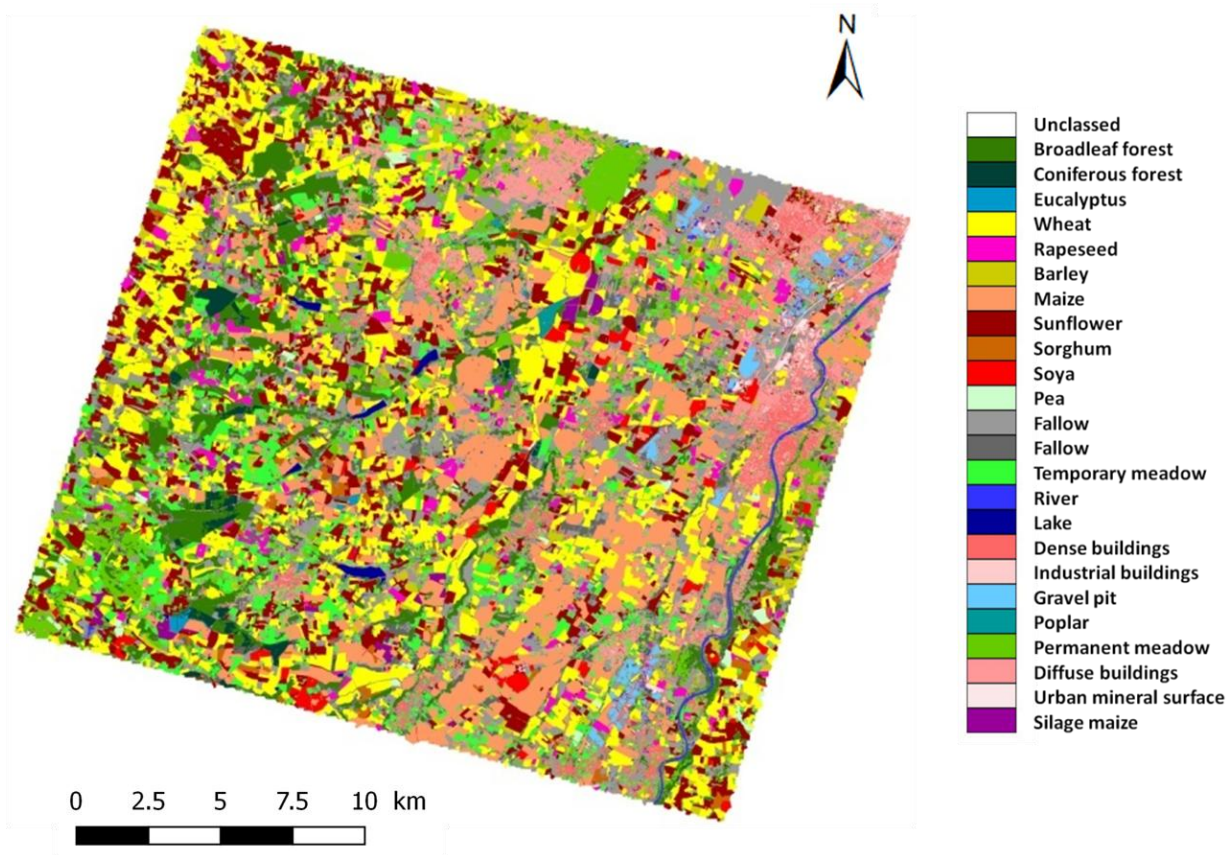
N

Unclassed
Broadleaf forest
Coniferous forest
Eucalyptus
Wheat
Rapeseed
Barley
Maize
Sunflower
Sorghum
Soya
Pea
Fallow
Fallow
Temporary meadow
River
Lake
Dense buildings
Industrial buildings
Gravel pit
Poplar
Permanent meadow
Diffuse buildings
Urban mineral surface
Silage maize

0 2.5 5 7.5 10 km